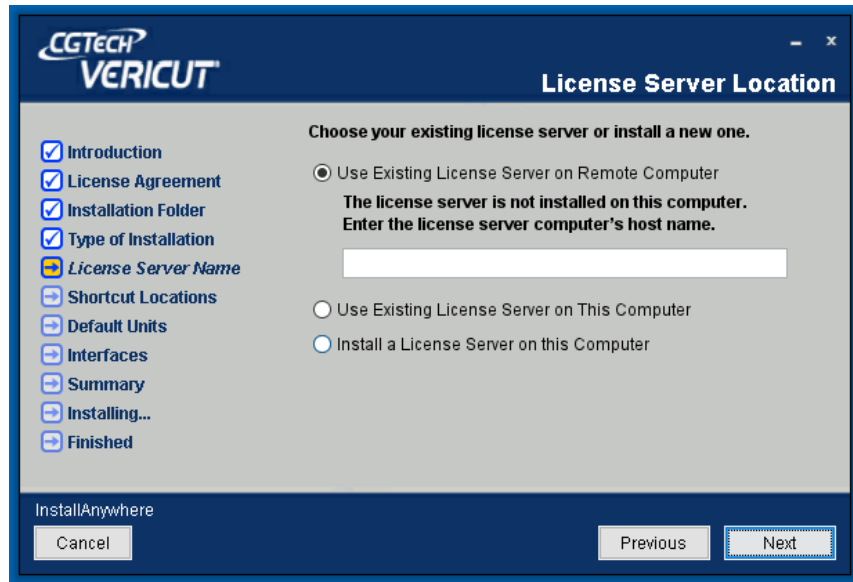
CGTECH
VERICUT

- x

License Server Location

Introduction
License Agreement
Installation Folder
Type of Installation
License Server Name
Shortcut Locations
Default Units
Interfaces
Summary
Installing...
Finished

Choose your existing license server or install a new one.

Use Existing License Server on Remote Computer

The license server is not installed on this computer. Enter the license server computer's host name.

Use Existing License Server on This Computer

Install a License Server on this Computer

InstallAnywhere

Cancel

Previous

Next